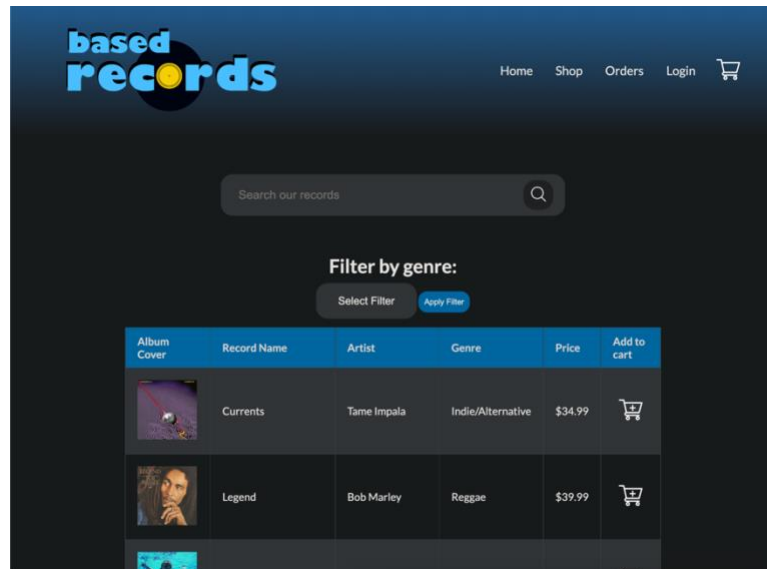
based records

Home Shop Orders Login

Search our records

Filter by genre:

Select Filter Apply Filter

| Album Cover | Record Name | Artist | Genre | Price | Add to cart |
|---|---|---|---|---|---|
| | Currents | Tame Impala | Indie/Alternative | $34.99 | |
| | Legend | Bob Marley | Reggae | $39.99 | |